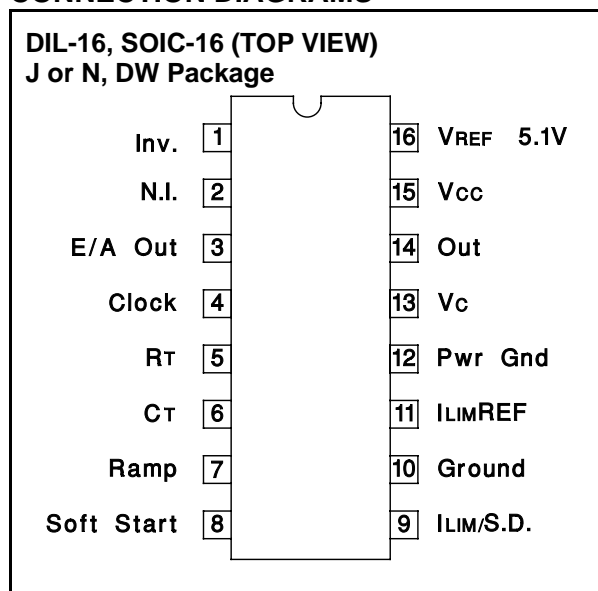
CONNECTION DIAGRAMS

DIL-16, SOIC-16 (TOP VIEW)
J or N, DW Package

Inv. 1
N.I. 2
E/A Out 3
Clock 4
RT 5
CT 6
Ramp 7
Soft Start 8

16 VREF 5.1V
15 Vcc
14 Out
13 Vc
12 Pwr Gnd
11 ILIMREF
10 Ground
9 ILIM/S.D.